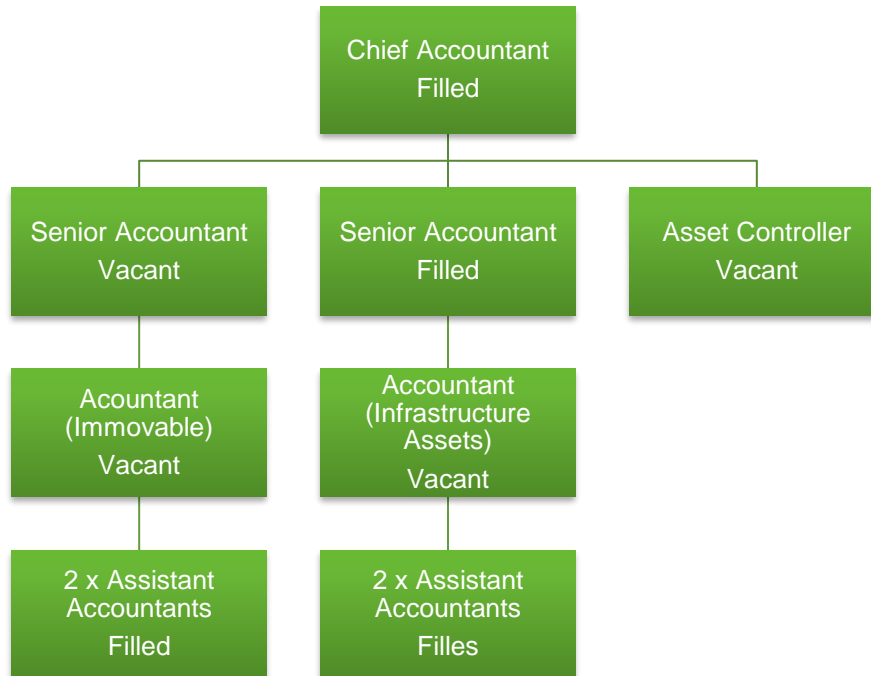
Chief Accountant
Filled

Senior Accountant
Vacant

Senior Accountant
Filled

Asset Controller
Vacant

Acountant
(Immovable)
Vacant

Accountant
(Infrastructure
Assets)
Vacant

2 x Assistant
Accountants
Filled

2 x Assistant
Accountants
Filles